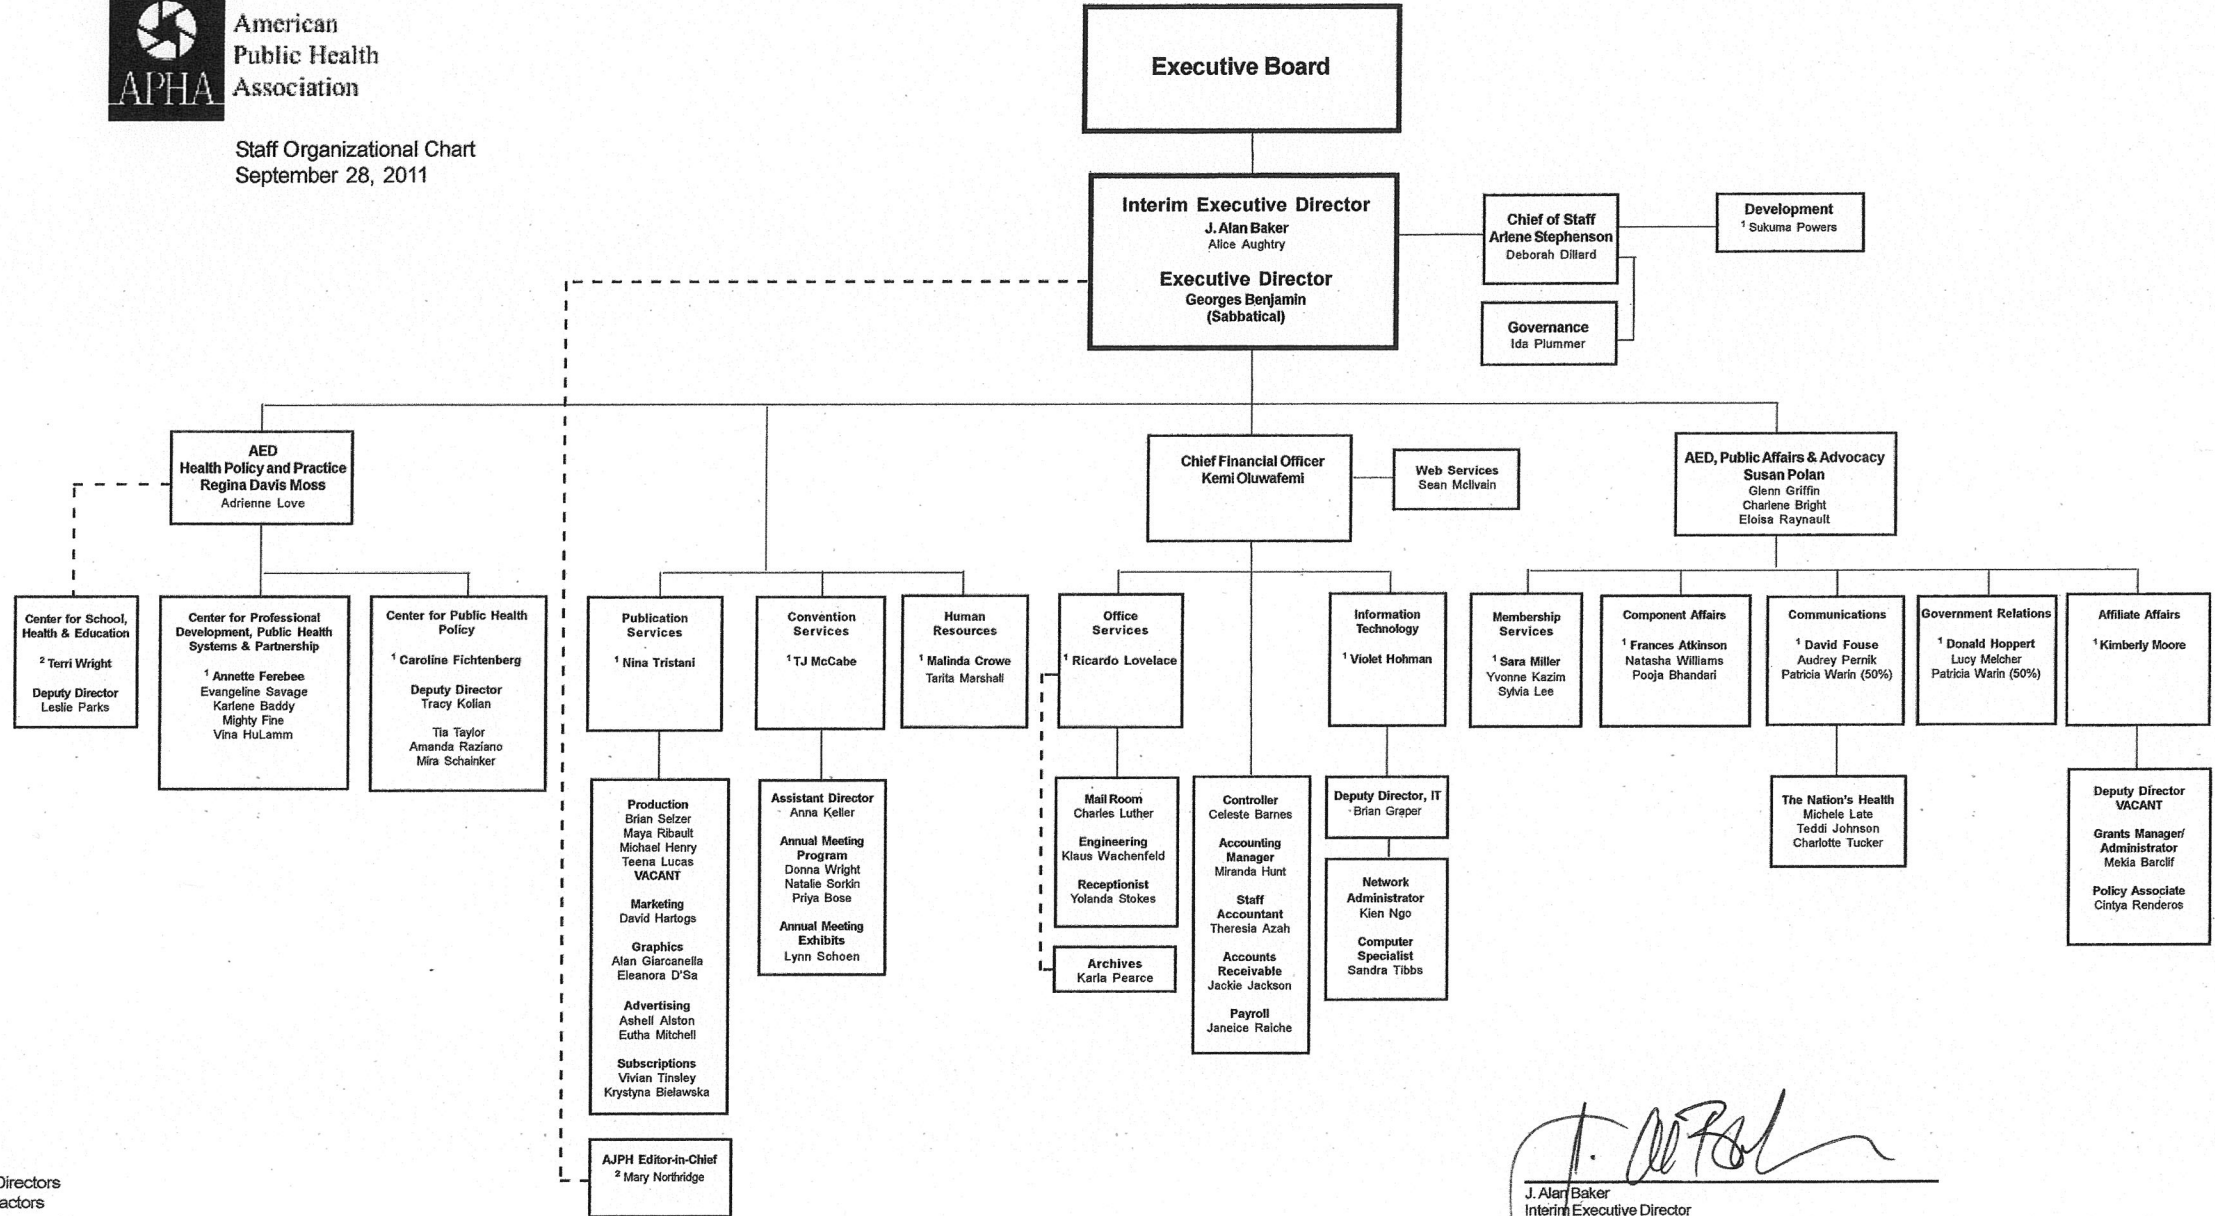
APHA American Public Health Association

Staff Organizational Chart
September 28, 2011

Executive Board

Interim Executive Director
J. Alan Baker
Alice Aughtry

Executive Director
Georges Benjamin
(Sabbatical)

Chief of Staff
Arlene Stephenson
Deborah Dillard

Development
$^1$ Sukuma Powers

Governance
Ida Plummer

AED
Health Policy and Practice
Regina Davis Moss
Adrienne Love

Chief Financial Officer
Kemi Oluwafemi

Web Services
Sean McIlvain

AED, Public Affairs & Advocacy
Susan Polan
Glenn Griffin
Charlene Bright
Eloisa Raynault

Center for School, Health & Education
$^2$ Terri Wright
Deputy Director
Leslie Parks

Center for Professional Development, Public Health Systems & Partnership
$^1$ Annette Ferebee
Evangeline Savage
Karlene Baddy
Mighty Fine
Vina HuLamm

Center for Public Health Policy
$^1$ Caroline Fichtenberg
Deputy Director
Tracy Kolian
Tia Taylor
Amanda Raziano
Mira Schainker

Publication Services
$^1$ Nina Tristani

Convention Services
$^1$ TJ McCabe

Human Resources
$^1$ Malinda Crowe
Tarita Marshall

Office Services
$^1$ Ricardo Lovelace

Information Technology
$^1$ Violet Hohman

Membership Services
$^1$ Sara Miller
Yvonne Kazim
Sylvia Lee

Component Affairs
$^1$ Frances Atkinson
Natasha Williams
Pooja Bhandari

Communications
$^1$ David Fouse
Audrey Pernik
Patricia Warin (50%)

Government Relations
$^1$ Donald Hoppert
Lucy Melcher
Patricia Warin (50%)

Affiliate Affairs
$^1$ Kimberly Moore

Production
Brian Selzer
Maya Ribault
Michael Henry
Teena Lucas
VACANT
Marketing
David Hartogs
Graphics
Alan Giarcanella
Eleanora D'Sa
Advertising
Ashell Alston
Eutha Mitchell
Subscriptions
Vivian Tinsley
Krystyna Bielawska

Assistant Director
Anna Keller
Annual Meeting Program
Donna Wright
Natalie Sorkin
Priya Bose
Annual Meeting Exhibits
Lynn Schoen

Mail Room
Charles Luther
Engineering
Klaus Wachenfeld
Receptionist
Yolanda Stokes

Archives
Karla Pearce

Controller
Celeste Barnes
Accounting Manager
Miranda Hunt
Staff Accountant
Theresia Azah
Accounts Receivable
Jackie Jackson
Payroll
Janeice Raiche

Deputy Director, IT
Brian Graper

Network Administrator
Kien Ngo
Computer Specialist
Sandra Tibbs

The Nation's Health
Michele Late
Teddi Johnson
Charlotte Tucker

Deputy Director
VACANT
Grants Manager/ Administrator
Mekia Barclif
Policy Associate
Cintya Renderos

AJPH Editor-in-Chief
$^2$ Mary Northridge

Directors
actors

J. Alan Baker
Interim Executive Director